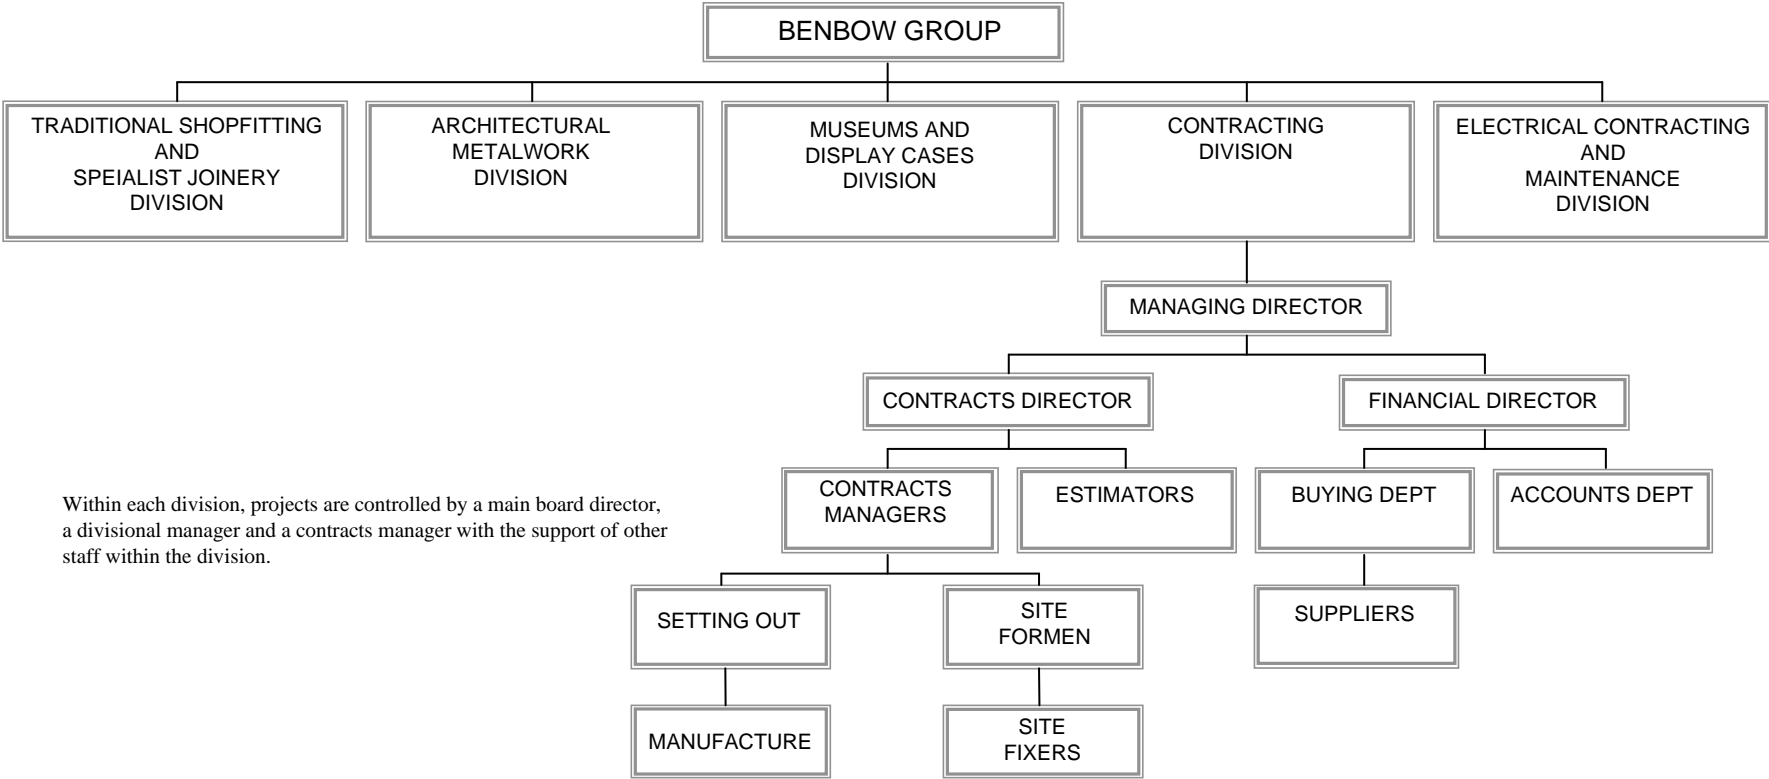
BENBOW GROUP

TRADITIONAL SHOPFITTING AND SPEIALIST JOINERY DIVISION

ARCHITECTURAL METALWORK DIVISION

MUSEUMS AND DISPLAY CASES DIVISION

CONTRACTING DIVISION

ELECTRICAL CONTRACTING AND MAINTENANCE DIVISION

MANAGING DIRECTOR

CONTRACTS DIRECTOR

FINANCIAL DIRECTOR

CONTRACTS MANAGERS

ESTIMATORS

BUYING DEPT

ACCOUNTS DEPT

Within each division, projects are controlled by a main board director, a divisional manager and a contracts manager with the support of other staff within the division.

SETTING OUT

SITE FORMEN

SUPPLIERS

MANUFACTURE

SITE FIXERS